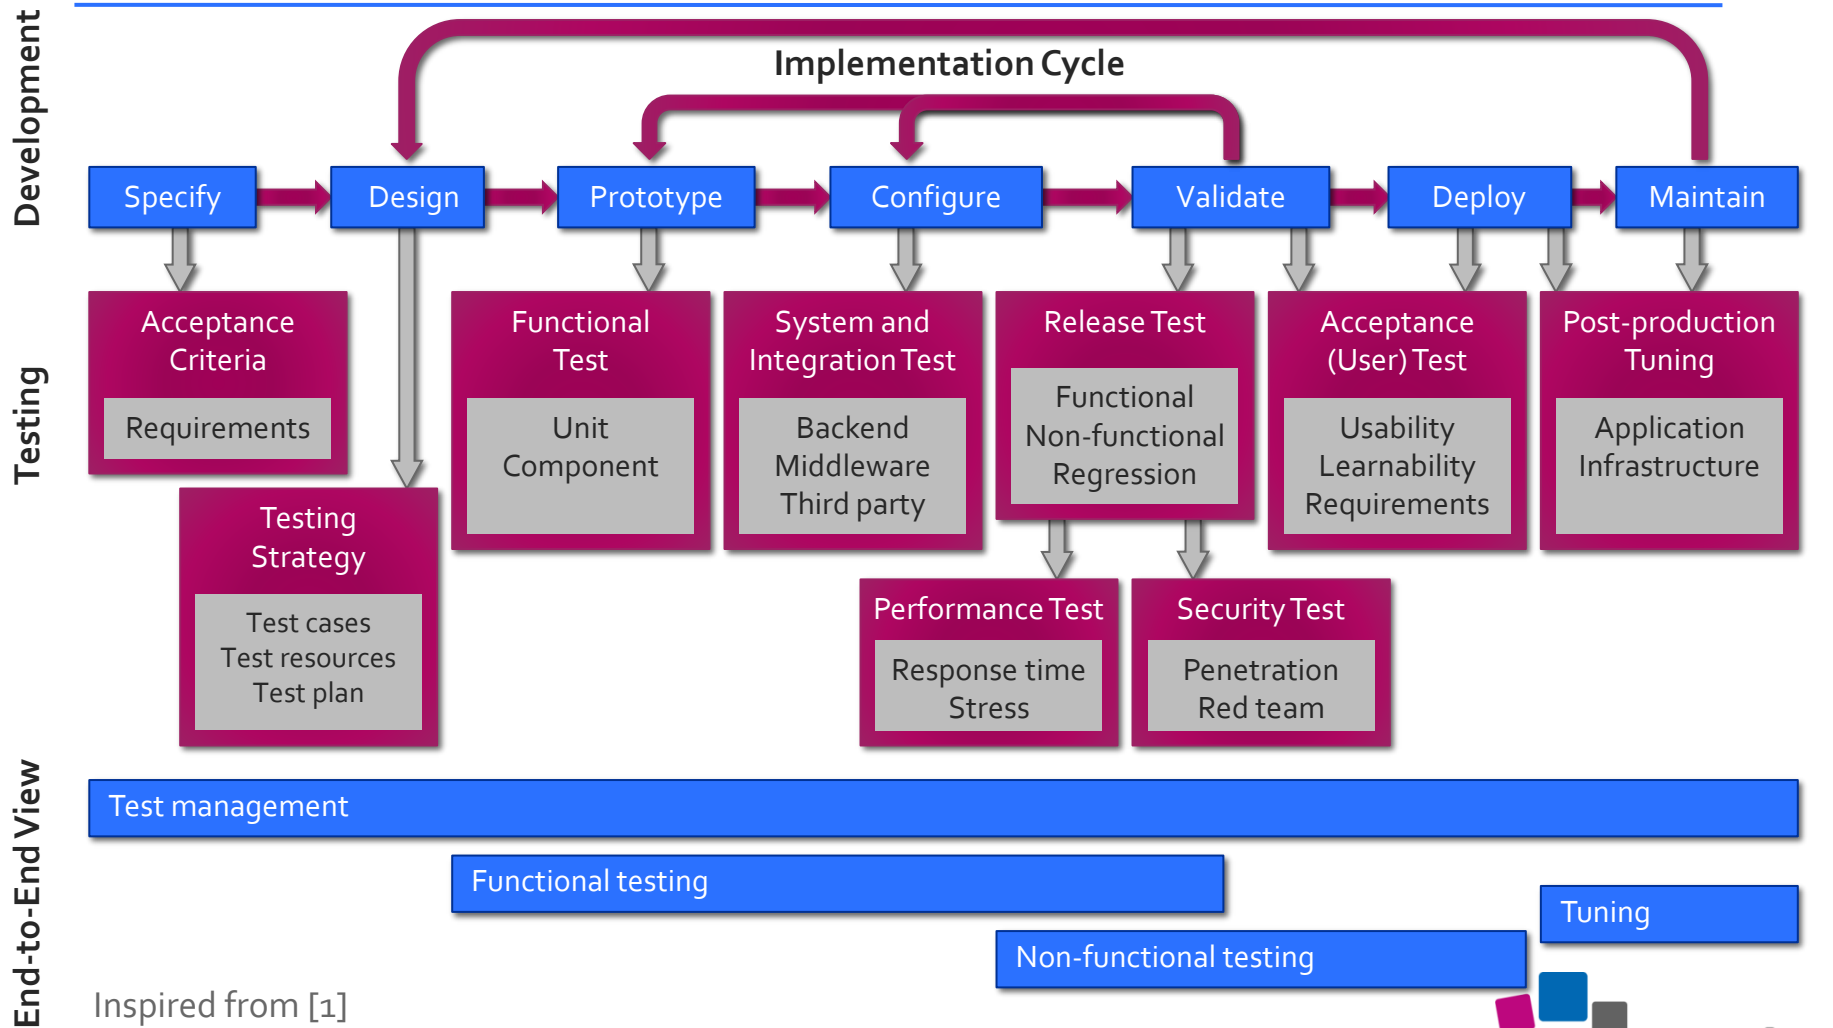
Development

Implementation Cycle

Specify
Design
Prototype
Configure
Validate
Deploy
Maintain

Testing

Acceptance Criteria
Requirements

Testing Strategy
Test cases
Test resources
Test plan

Functional Test
Unit
Component

System and Integration Test
Backend
Middleware
Third party

Release Test
Functional
Non-functional
Regression

Acceptance (User) Test
Usability
Learnability
Requirements

Post-production Tuning
Application
Infrastructure

Performance Test
Response time
Stress

Security Test
Penetration
Red team

End-to-End View

Test management
Functional testing
Tuning
Non-functional testing

Inspired from [1]